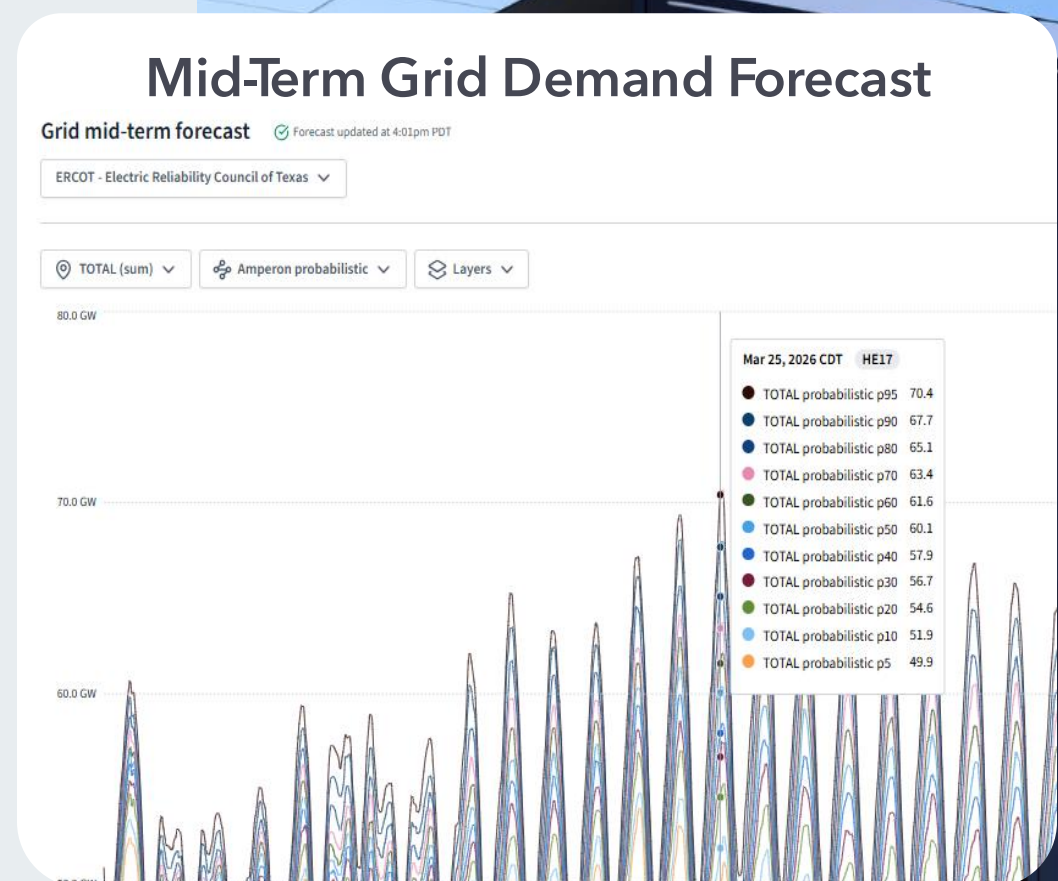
Mid-Term Grid Demand Forecast

Grid mid-term forecast

Forecast updated at 4:01pm PDT

ERCOT - Electric Reliability Council of Texas

TOTAL (sum)

Amperon probabilistic

Layers

80.0 GW

70.0 GW

60.0 GW

Mar 25, 2026 CDT HE17

| | |
|---|---|
| TOTAL probabilistic p95 | 70.4 |
| TOTAL probabilistic p90 | 67.7 |
| TOTAL probabilistic p80 | 65.1 |
| TOTAL probabilistic p70 | 63.4 |
| TOTAL probabilistic p60 | 61.6 |
| TOTAL probabilistic p50 | 60.1 |
| TOTAL probabilistic p40 | 57.9 |
| TOTAL probabilistic p30 | 56.7 |
| TOTAL probabilistic p20 | 54.6 |
| TOTAL probabilistic p10 | 51.9 |
| TOTAL probabilistic p5 | 49.9 |

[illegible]